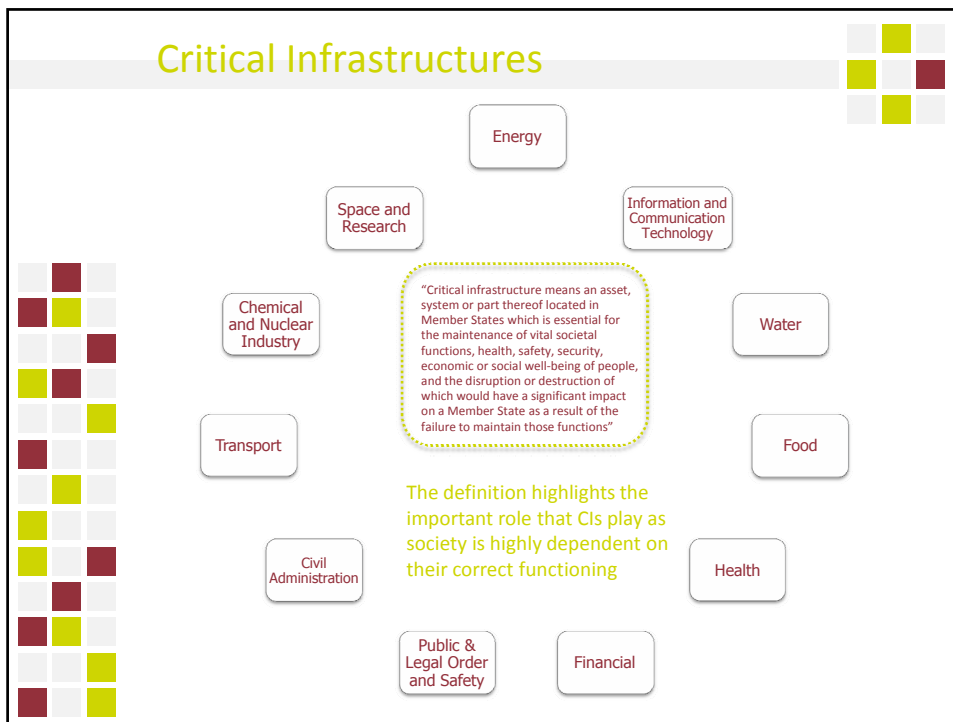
Critical Infrastructures

Energy

Space and Research

Information and Communication Technology

Chemical and Nuclear Industry

"Critical infrastructure means an asset, system or part thereof located in Member States which is essential for the maintenance of vital societal functions, health, safety, security, economic or social well-being of people, and the disruption or destruction of which would have a significant impact on a Member State as a result of the failure to maintain those functions"

Water

Transport

Food

The definition highlights the important role that CIs play as society is highly dependent on their correct functioning

Civil Administration

Health

Public & Legal Order and Safety

Financial